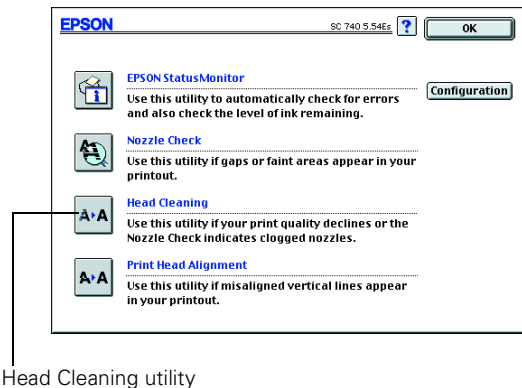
EPSON

SC 740 5.54Es

?

OK

EPSON StatusMonitor

Use this utility to automatically check for errors and also check the level of ink remaining.

Configuration

Nozzle Check

Use this utility if gaps or faint areas appear in your printout.

A▸A

Head Cleaning

Use this utility if your print quality declines or the Nozzle Check indicates clogged nozzles.

A▸A

Print Head Alignment

Use this utility if misaligned vertical lines appear in your printout.

Head Cleaning utility